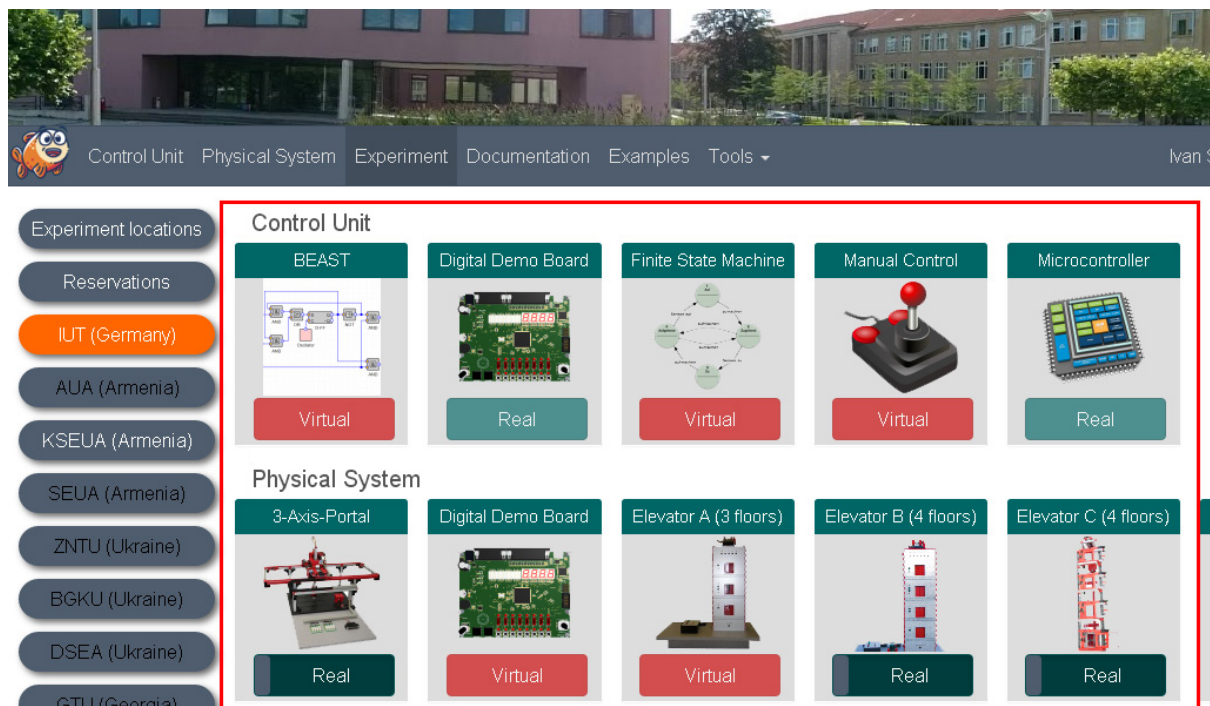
Control Unit Physical System Experiment Documentation Examples Tools ▾ Ivan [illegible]

Experiment locations
Reservations
IUT (Germany)
AUA (Armenia)
KSEUA (Armenia)
SEUA (Armenia)
ZNTU (Ukraine)
BGKU (Ukraine)
DSEA (Ukraine)
GTU (Georgia)

Control Unit

BEAST
Virtual

Digital Demo Board
Real

Finite State Machine
Virtual

Manual Control
Virtual

Microcontroller
Real

Physical System

3-Axis-Portal
Real

Digital Demo Board
Virtual

Elevator A (3 floors)
Virtual

Elevator B (4 floors)
Real

Elevator C (4 floors)
Real